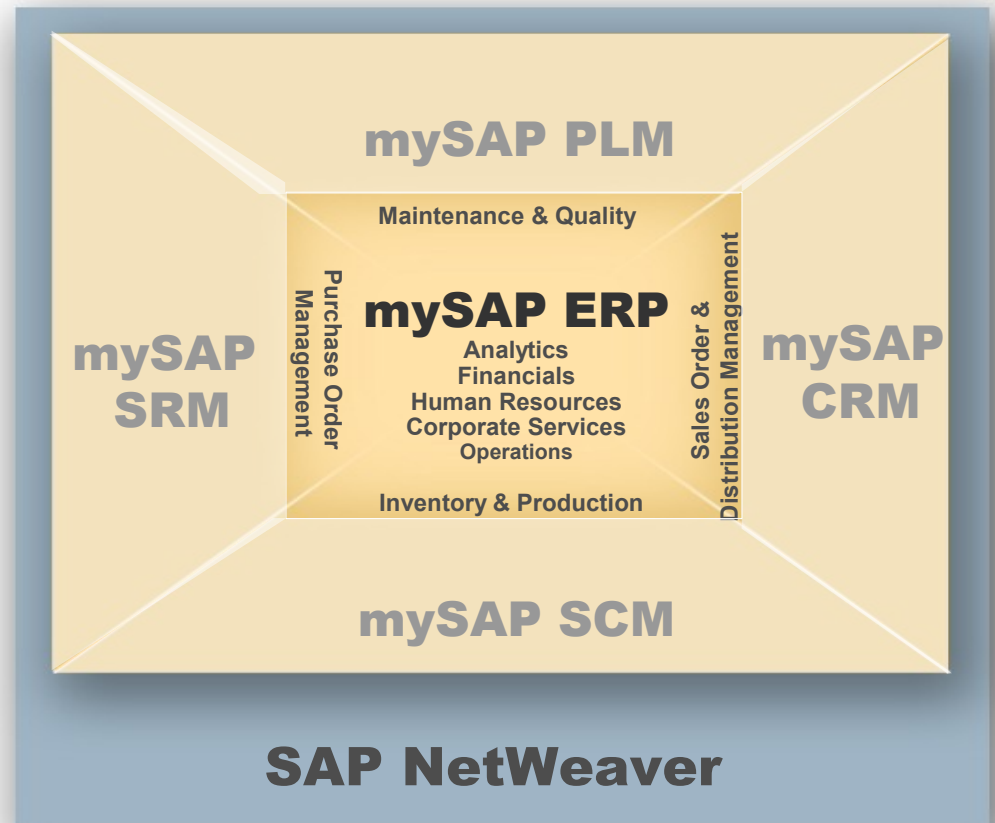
mySAP PLM

Maintenance & Quality

mySAP SRM

Purchase Order Management

mySAP ERP
Analytics
Financials
Human Resources
Corporate Services
Operations

Sales Order & Distribution Management

mySAP CRM

Inventory & Production

mySAP SCM

SAP NetWeaver